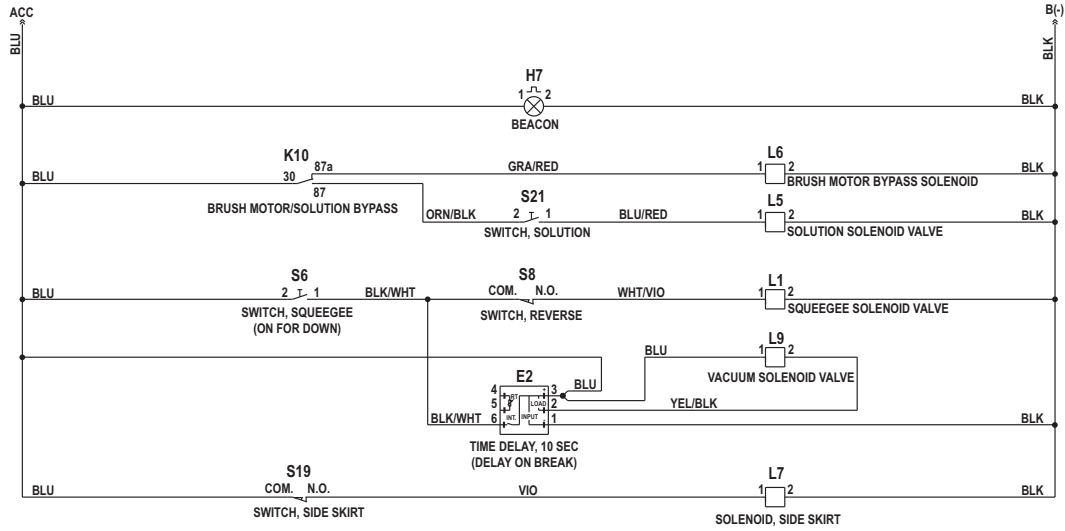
ACC
BLU

B(-)
BLK

H7
1 2
BLU
BEACON
BLK

K10
87a
30
87
BLU
BRUSH MOTOR/SOLUTION BYPASS
GRA/RED
L6
1 2
BRUSH MOTOR BYPASS SOLENOID
BLK

S21
ORN/BLK
2 1
SWITCH, SOLUTION
BLU/RED
L5
1 2
SOLUTION SOLENOID VALVE
BLK

S6
BLU
2 1
SWITCH, SQUEEGEE
(ON FOR DOWN)
BLK/WHT
S8
COM. N.O.
SWITCH, REVERSE
WHT/VIO
L1
1 2
SQUEEGEE SOLENOID VALVE
BLK

BLU
L9
1 2
VACUUM SOLENOID VALVE

E2
4
5
6
BT
INT.
INPUT
LOAD
3
2
1
BLU
BLK/WHT
YEL/BLK
BLK
TIME DELAY, 10 SEC
(DELAY ON BREAK)

S19
BLU
COM. N.O.
SWITCH, SIDE SKIRT
VIO
L7
1 2
SOLENOID, SIDE SKIRT
BLK